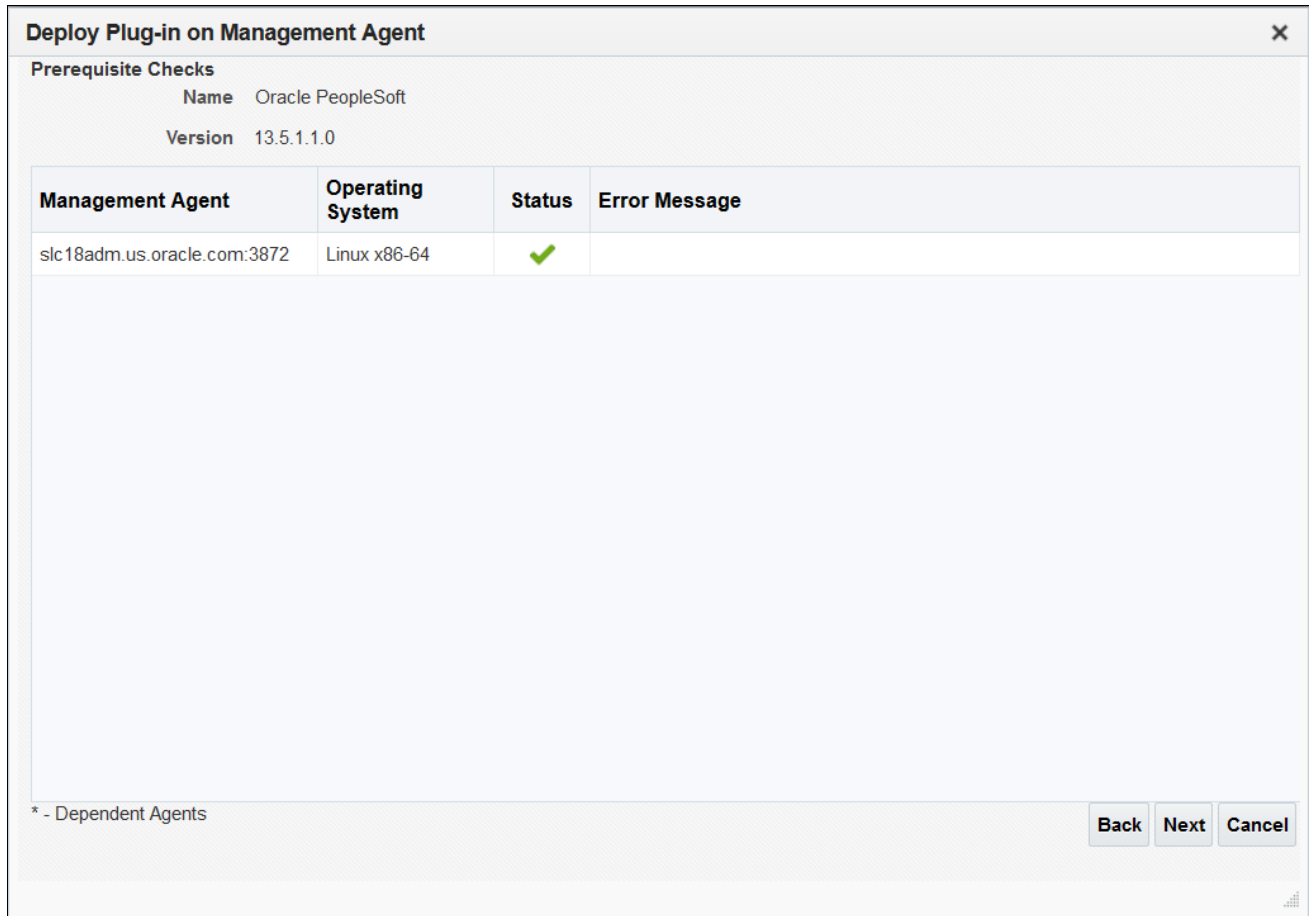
Deploy Plug-in on Management Agent

×

Prerequisite Checks

Name Oracle PeopleSoft

Version 13.5.1.1.0

| Management Agent | Operating System | Status | Error Message |
|---|---|---|---|
| slc18adm.us.oracle.com:3872 | Linux x86-64 | ✔ | |

* - Dependent Agents

Back Next Cancel